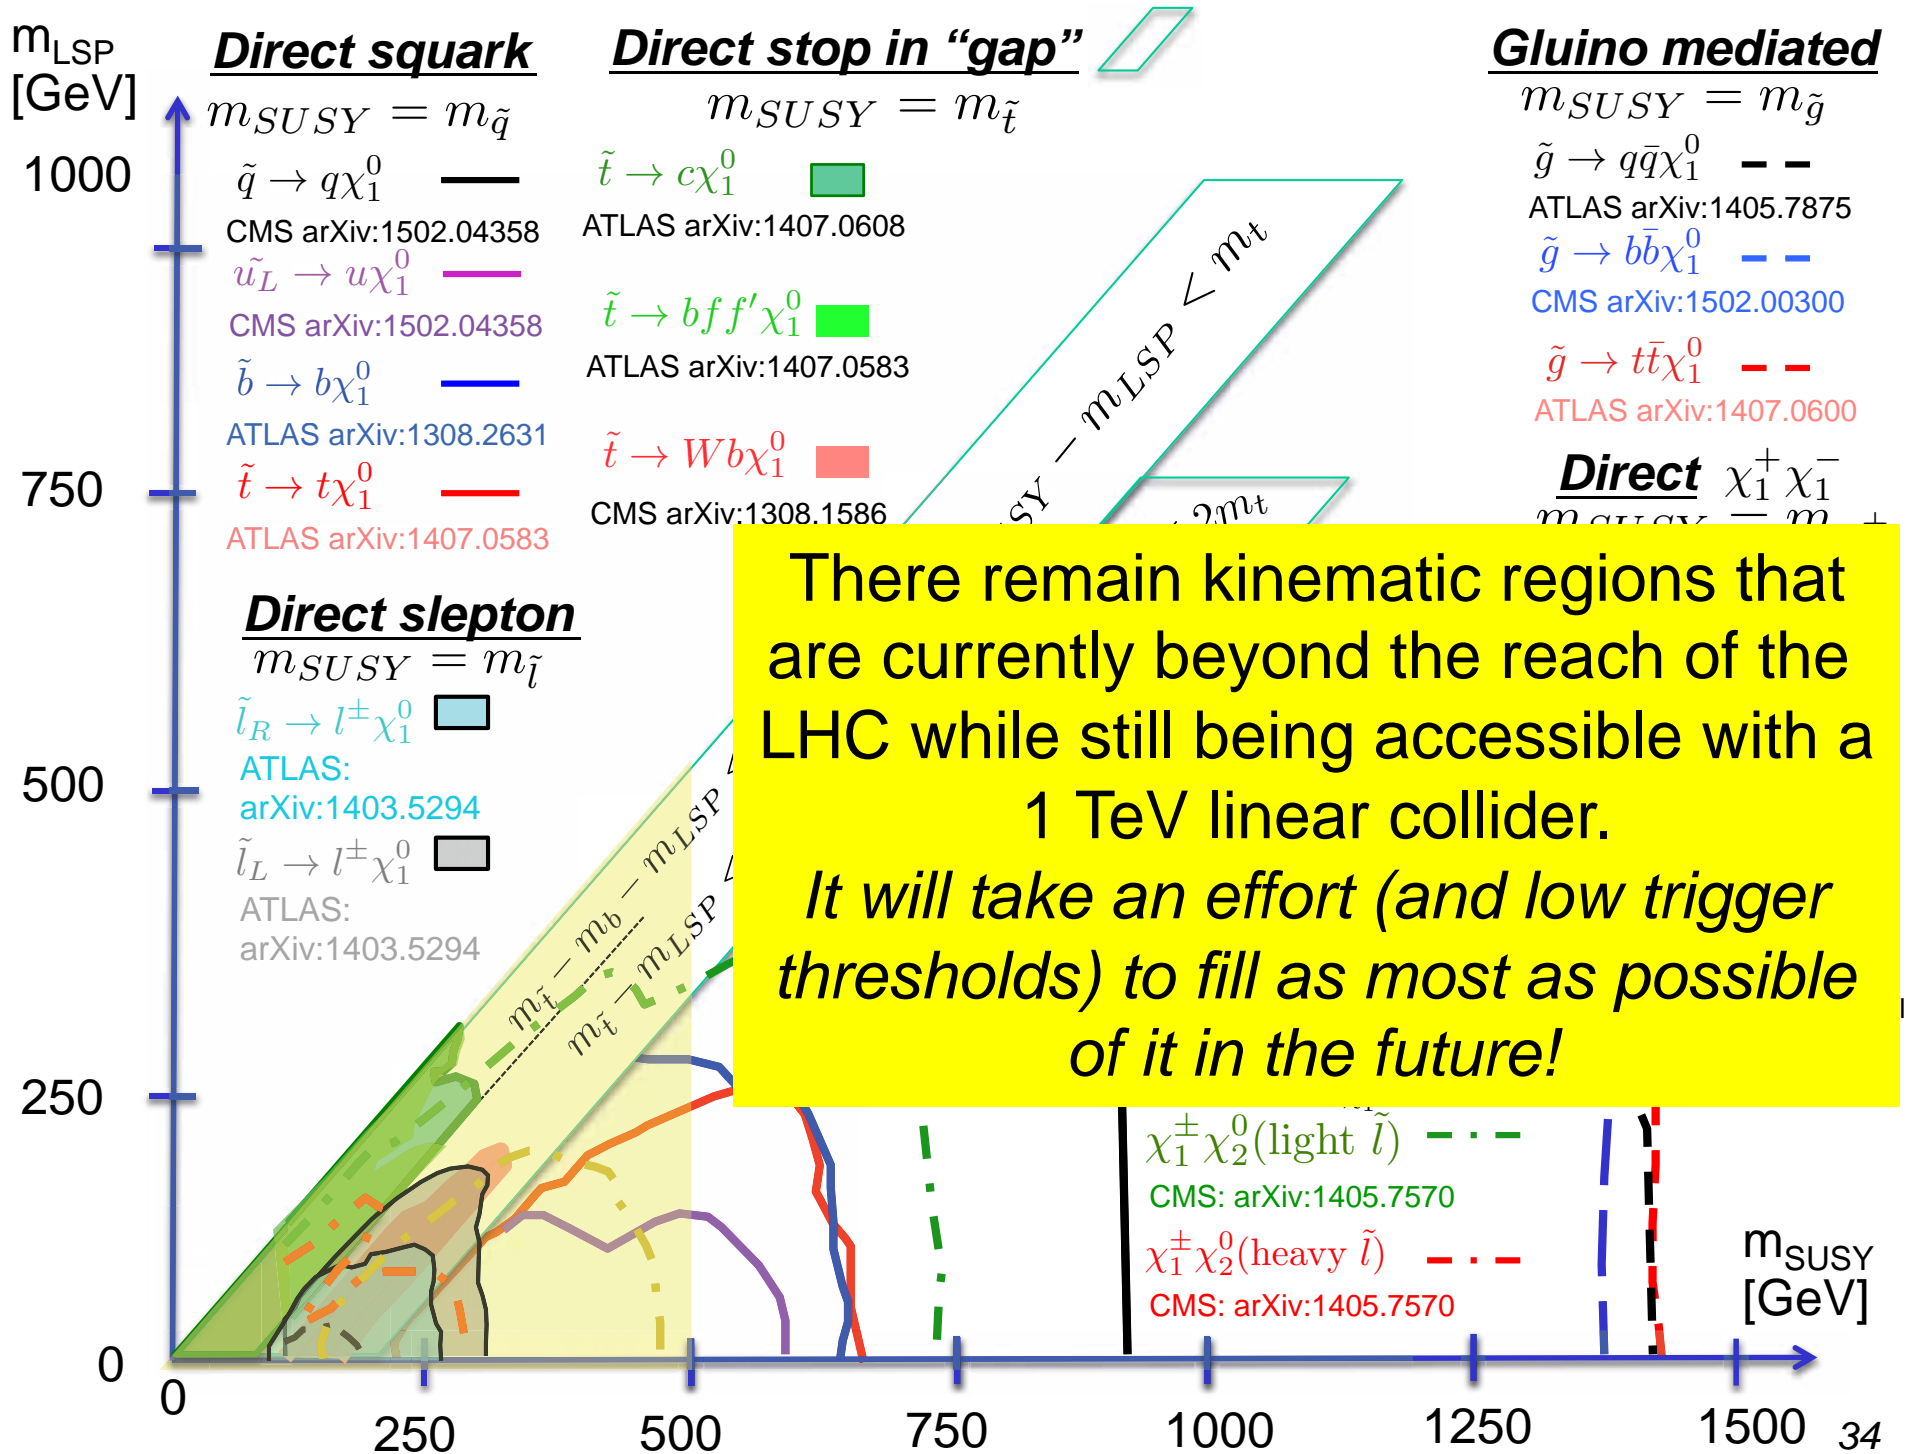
$m_{LSP}$ [GeV]

1000

750

500

250

0

Direct squark
$m_{SUSY} = m_{\tilde{q}}$
$\tilde{q} \to q\chi_1^0$
CMS arXiv:1502.04358
$\tilde{u}_L \to u\chi_1^0$
CMS arXiv:1502.04358
$\tilde{b} \to b\chi_1^0$
ATLAS arXiv:1308.2631
$\tilde{t} \to t\chi_1^0$
ATLAS arXiv:1407.0583

Direct stop in "gap"
$m_{SUSY} = m_{\tilde{t}}$
$\tilde{t} \to c\chi_1^0$
ATLAS arXiv:1407.0608
$\tilde{t} \to bff'\chi_1^0$
ATLAS arXiv:1407.0583
$\tilde{t} \to Wb\chi_1^0$
CMS arXiv:1308.1586

Gluino mediated
$m_{SUSY} = m_{\tilde{g}}$
$\tilde{g} \to q\bar{q}\chi_1^0$
ATLAS arXiv:1405.7875
$\tilde{g} \to b\bar{b}\chi_1^0$
CMS arXiv:1502.00300
$\tilde{g} \to t\bar{t}\chi_1^0$
ATLAS arXiv:1407.0600

Direct $\chi_1^+\chi_1^-$

Direct slepton
$m_{SUSY} = m_{\tilde{l}}$
$\tilde{l}_R \to l^{\pm}\chi_1^0$
ATLAS: arXiv:1403.5294
$\tilde{l}_L \to l^{\pm}\chi_1^0$
ATLAS: arXiv:1403.5294

$m_{SUSY} - m_{LSP} < m_t$

$< 2m_t$

$m_{\tilde{t}} - m_b - m_{LSP}$

$m_{\tilde{t}} - m_{LSP}$

There remain kinematic regions that are currently beyond the reach of the LHC while still being accessible with a 1 TeV linear collider.
It will take an effort (and low trigger thresholds) to fill as most as possible of it in the future!

$\chi_1^{\pm}\chi_2^0$(light $\tilde{l}$)
CMS: arXiv:1405.7570
$\chi_1^{\pm}\chi_2^0$(heavy $\tilde{l}$)
CMS: arXiv:1405.7570

$m_{SUSY}$ [GeV]

0 250 500 750 1000 1250 1500

34